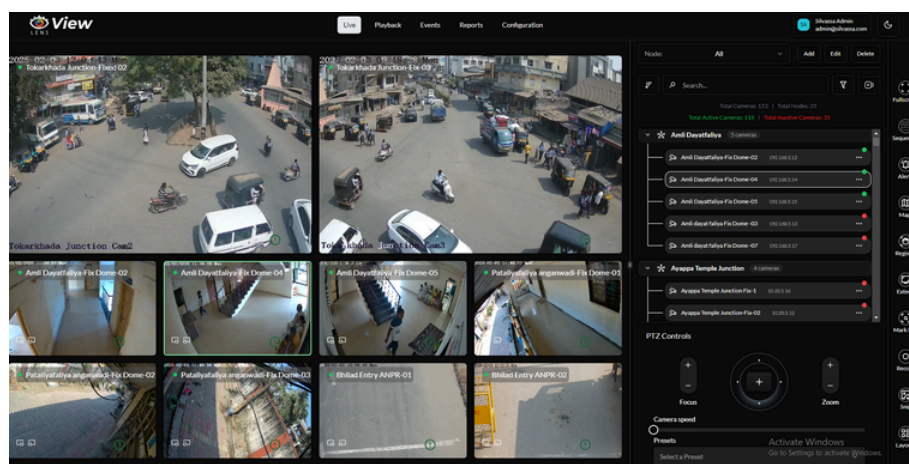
View
LENS

Live Playback Events Reports Configuration

SA Silvassa Admin admin@silvassa.com

2025-02-0 Tokarkhada Junction-Fixed-02
Tokarkhada Junction Cam2

2025-02-0 Tokarkhada Junction-Fix-03
Tokarkhada Junction Cam3

Amli Dayatfaliya-Fix Dome-02
Amli Dayatfaliya-Fix Dome-04
Amli Dayatfaliya-Fix Dome-05
Pataliyafaliya anganwadi-Fix Dome-01
Pataliyafaliya anganwadi-Fix Dome-02
Pataliyafaliya anganwadi-Fix Dome-03
Bhilad Entry ANPR-01
Bhilad Entry ANPR-02

Node: All
Add Edit Delete

Search...

Total Cameras: 153 | Total Nodes: 35
Total Active Cameras: 118 | Total Inactive Cameras: 35

Amli Dayatfaliya 5 cameras
Amli Dayatfaliya-Fix Dome-02 192.168.5.12
Amli Dayatfaliya-Fix Dome-04 192.168.5.14
Amli Dayatfaliya-Fix Dome-05 192.168.5.15
Amli dayat faliya-Fix Dome -03 192.168.5.13
Amli dayat faliya-Fix Dome -07 192.168.5.17

Ayappa Temple Junction 4 cameras
Ayappa Temple Junction-Fix-1 10.20.5.10
Ayappa Temple Junction-Fix-02 10.20.5.11

PTZ Controls
Focus
Zoom
Camera speed
Presets
Select a Preset

Activate Windows
Go to Settings to activate Windows.

Fullsc
Seque
Aler
Map
Regi
Exte
Mark
Reco
Sna
Layo